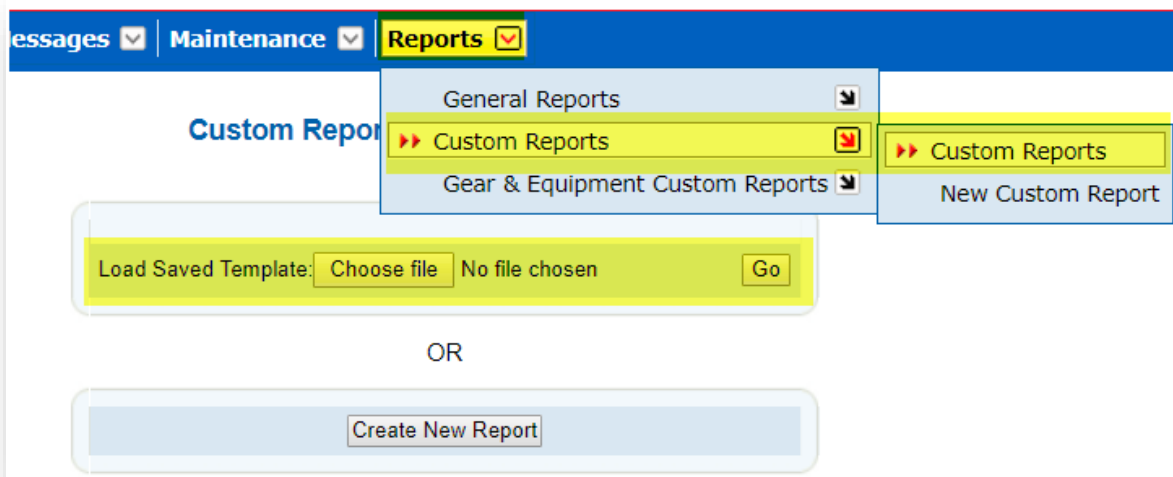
essages Maintenance Reports

General Reports
Custom Reports
Gear & Equipment Custom Reports

Custom Reports
New Custom Report

Custom Repor

Load Saved Template: Choose file No file chosen Go

OR

Create New Report